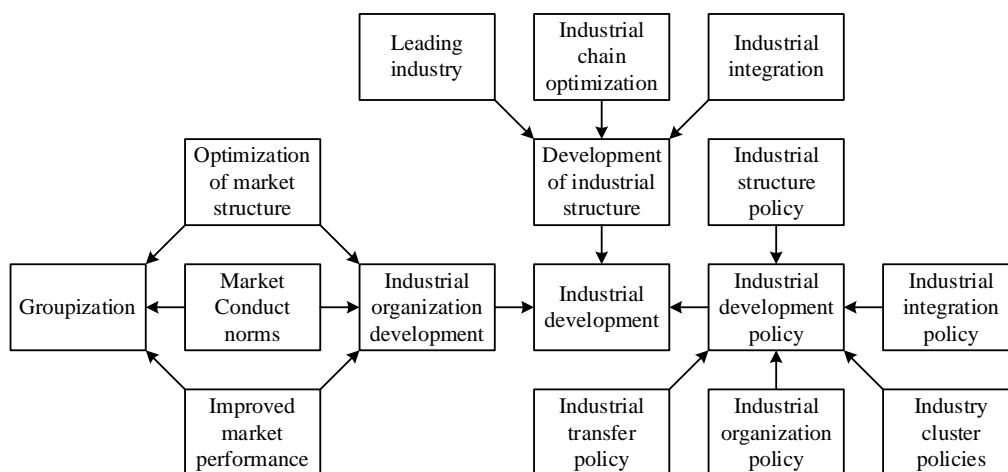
Leading industry

Industrial chain optimization

Industrial integration

Optimization of market structure

Development of industrial structure

Industrial structure policy

Groupization

Market Conduct norms

Industrial organization development

Industrial development

Industrial development policy

Industrial integration policy

Improved market performance

Industrial transfer policy

Industrial organization policy

Industry cluster policies